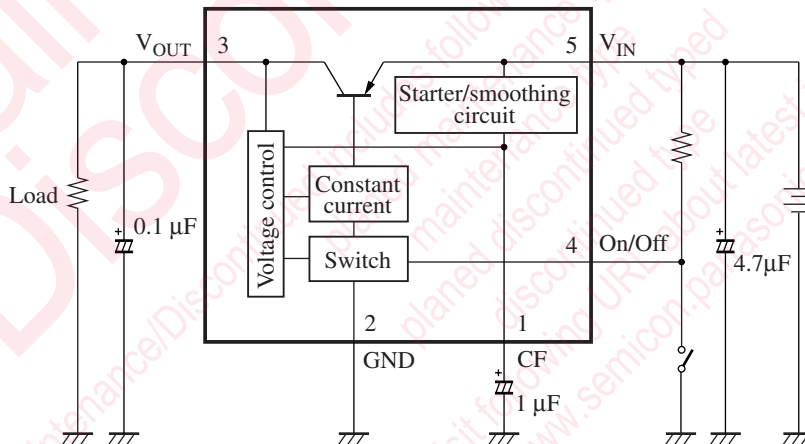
$V_{OUT}$ 3

5 $V_{IN}$

Starter/smoothing circuit

Voltage control

Constant current

Switch

Load

0.1 µF

4 On/Off

4.7µF

2

1

GND

CF

1 µF

Discontinued

maintenance/Discontinued includes following four Product lifecycle stage.

planed maintenance type, maintenance type, planed discontinued typed, discontinued type

Please visit following URL about latest information.

www.semicon.panasonic.co.jp/en/